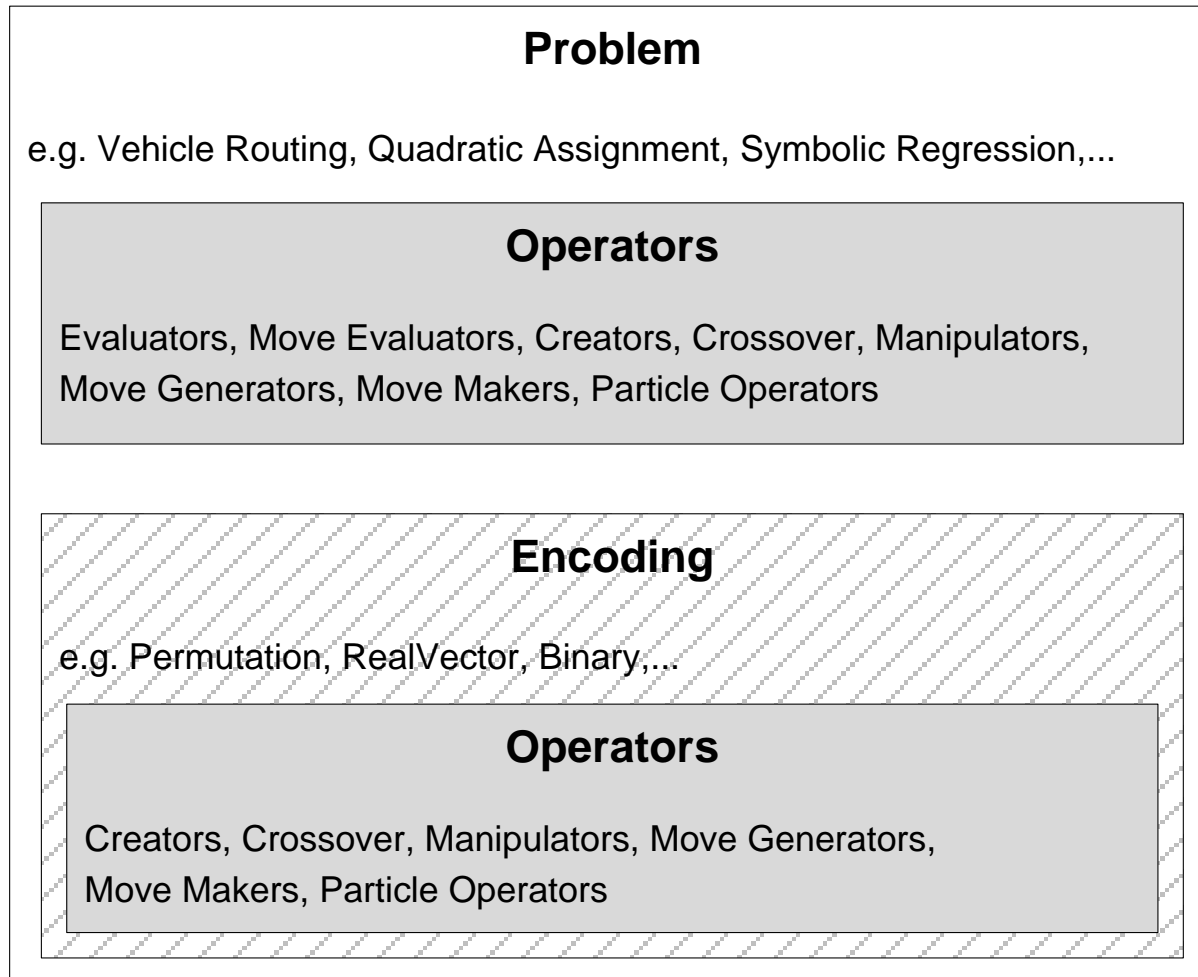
Problem

e.g. Vehicle Routing, Quadratic Assignment, Symbolic Regression,...

Operators

Evaluators, Move Evaluators, Creators, Crossover, Manipulators, Move Generators, Move Makers, Particle Operators

Encoding

e.g. Permutation, RealVector, Binary,...

Operators

Creators, Crossover, Manipulators, Move Generators, Move Makers, Particle Operators